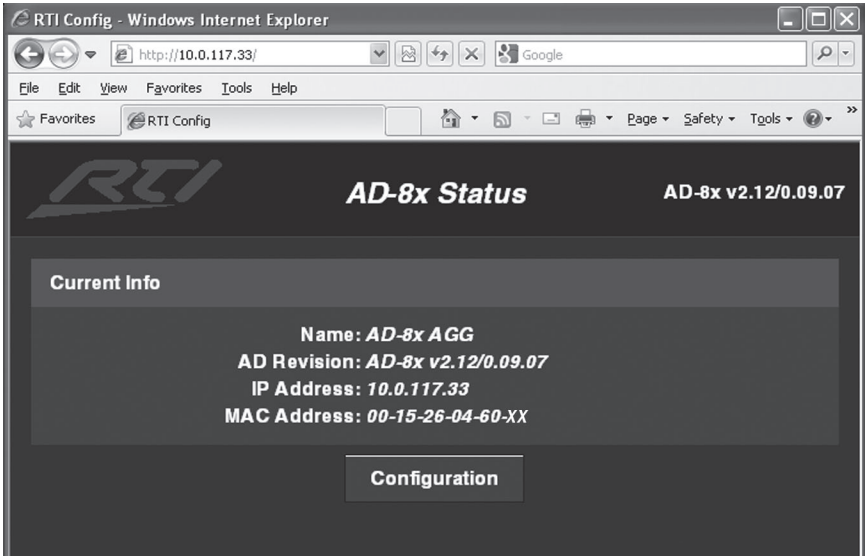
RTI Config - Windows Internet Explorer

http://10.0.117.33/

Google

File Edit View Favorites Tools Help

Favorites RTI Config

Page ▾ Safety ▾ Tools ▾

RTI

AD-8x Status

AD-8x v2.12/0.09.07

Current Info

Name: AD-8x AGG
AD Revision: AD-8x v2.12/0.09.07
IP Address: 10.0.117.33
MAC Address: 00-15-26-04-60-XX

Configuration